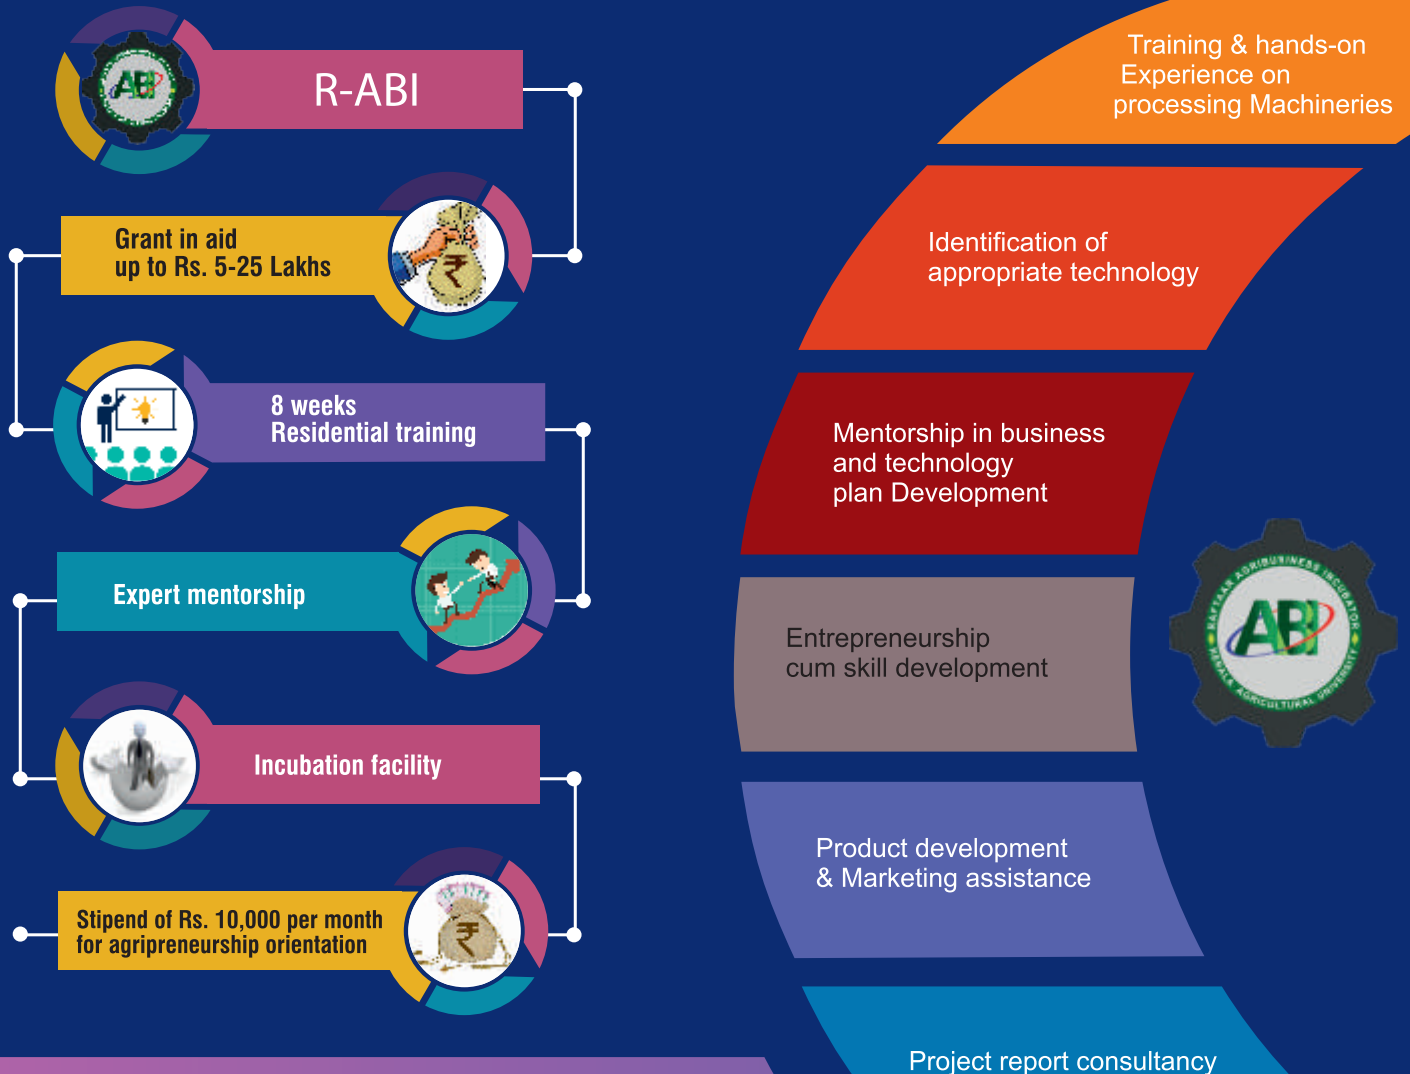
R-ABI

Grant in aid up to Rs. 5-25 Lakhs

8 weeks Residential training

Expert mentorship

Incubation facility

Stipend of Rs. 10,000 per month for agripreneurship orientation

Training & hands-on Experience on processing Machineries

Identification of appropriate technology

Mentorship in business and technology plan Development

Entrepreneurship cum skill development

Product development & Marketing assistance

Project report consultancy

ABI

RAFTAAR AGRIBUSINESS INCUBATOR KERALA AGRICULTURAL UNIVERSITY